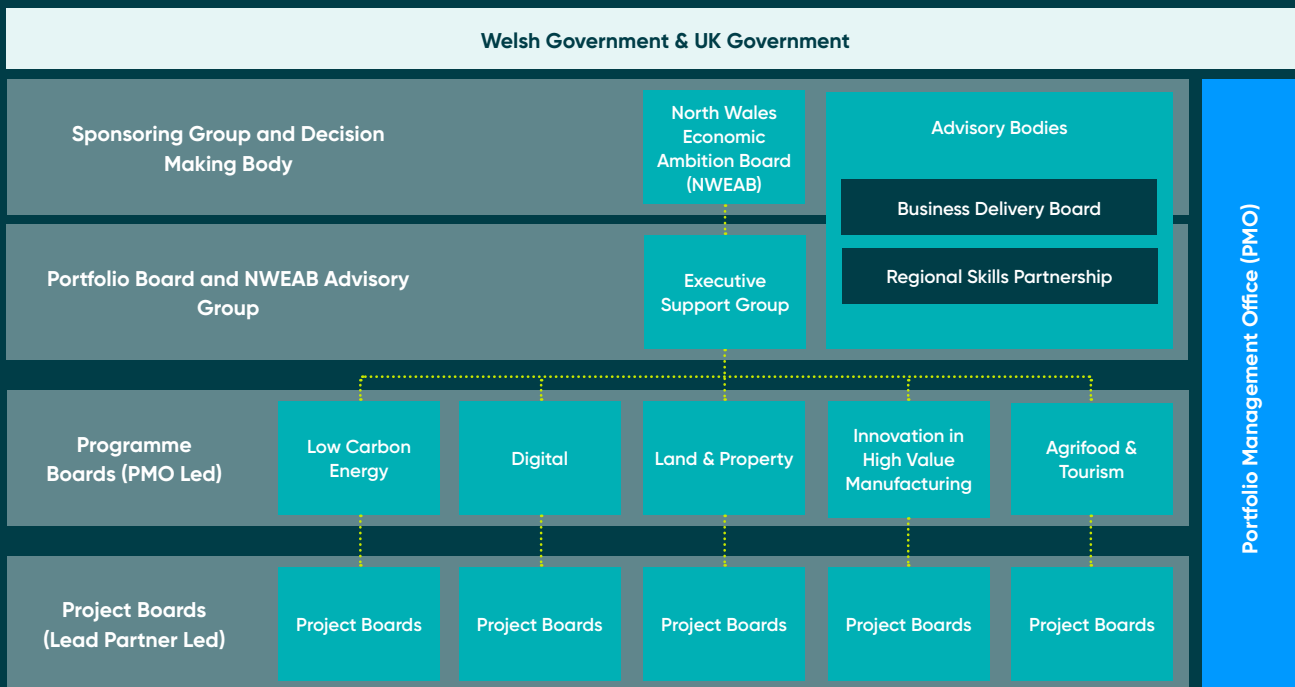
Welsh Government & UK Government

Sponsoring Group and Decision Making Body

North Wales Economic Ambition Board (NWEAB)

Advisory Bodies

Business Delivery Board

Regional Skills Partnership

Portfolio Board and NWEAB Advisory Group

Executive Support Group

Portfolio Management Office (PMO)

Programme Boards (PMO Led)

Low Carbon Energy

Digital

Land & Property

Innovation in High Value Manufacturing

Agrifood & Tourism

Project Boards (Lead Partner Led)

Project Boards

Project Boards

Project Boards

Project Boards

Project Boards